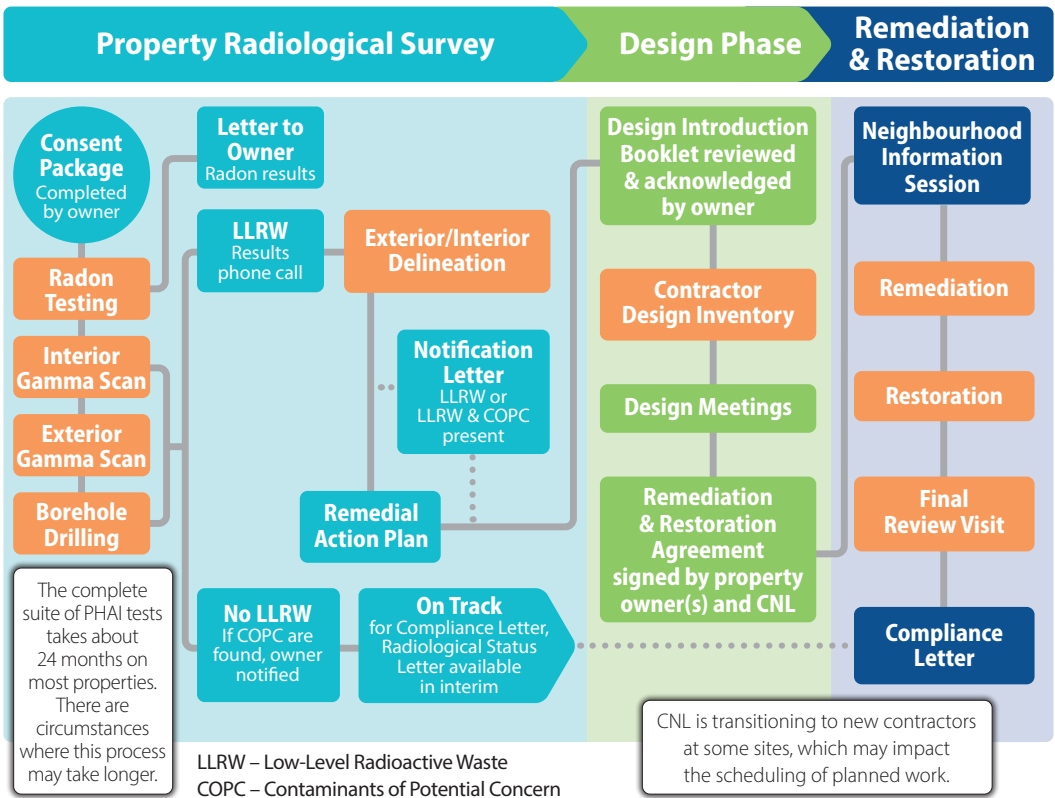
Property Radiological Survey

Design Phase

Remediation & Restoration

Consent Package
Completed by owner

Letter to Owner
Radon results

LLRW
Results phone call

Exterior/Interior Delineation

Radon Testing

Interior Gamma Scan

Exterior Gamma Scan

Borehole Drilling

Notification Letter
LLRW or LLRW & COPC present

Remedial Action Plan

The complete suite of PHAI tests takes about 24 months on most properties. There are circumstances where this process may take longer.

No LLRW
If COPC are found, owner notified

On Track
for Compliance Letter, Radiological Status Letter available in interim

LLRW – Low-Level Radioactive Waste
COPC – Contaminants of Potential Concern

Design Introduction Booklet reviewed & acknowledged by owner

Contractor Design Inventory

Design Meetings

Remediation & Restoration Agreement signed by property owner(s) and CNL

Neighbourhood Information Session

Remediation

Restoration

Final Review Visit

Compliance Letter

CNL is transitioning to new contractors at some sites, which may impact the scheduling of planned work.